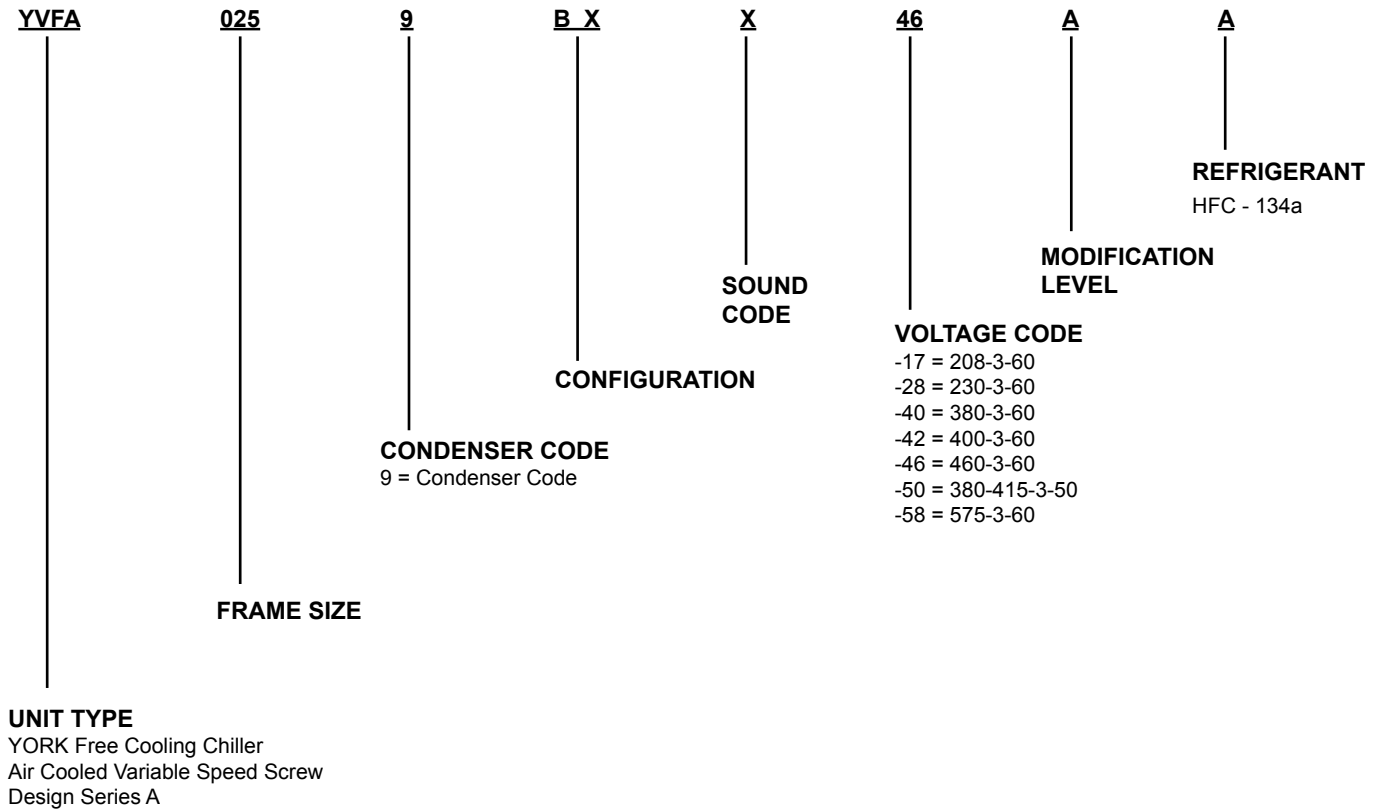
YVFA 025 9 B X X 46 A A

REFRIGERANT
HFC - 134a

MODIFICATION LEVEL

SOUND CODE

VOLTAGE CODE
-17 = 208-3-60
-28 = 230-3-60
-40 = 380-3-60
-42 = 400-3-60
-46 = 460-3-60
-50 = 380-415-3-50
-58 = 575-3-60

CONFIGURATION

CONDENSER CODE
9 = Condenser Code

FRAME SIZE

UNIT TYPE
YORK Free Cooling Chiller
Air Cooled Variable Speed Screw
Design Series A